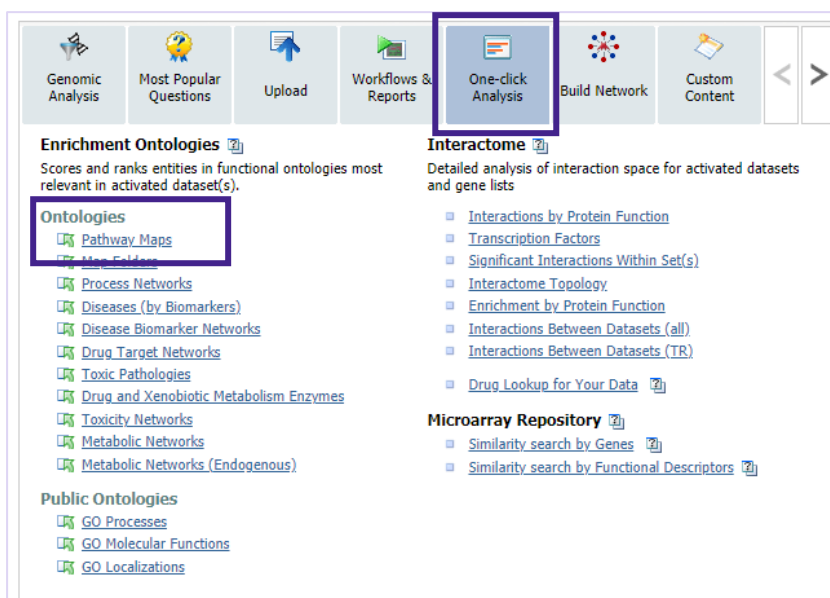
Genomic Analysis | Most Popular Questions | Upload | Workflows & Reports | One-click Analysis | Build Network | Custom Content

Enrichment Ontologies
Scores and ranks entities in functional ontologies most relevant in activated dataset(s).

Ontologies
Pathway Maps
Map Folders
Process Networks
Diseases (by Biomarkers)
Disease Biomarker Networks
Drug Target Networks
Toxic Pathologies
Drug and Xenobiotic Metabolism Enzymes
Toxicity Networks
Metabolic Networks
Metabolic Networks (Endogenous)

Public Ontologies
GO Processes
GO Molecular Functions
GO Localizations

Interactome
Detailed analysis of interaction space for activated datasets and gene lists

Interactions by Protein Function
Transcription Factors
Significant Interactions Within Set(s)
Interactome Topology
Enrichment by Protein Function
Interactions Between Datasets (all)
Interactions Between Datasets (TR)
Drug Lookup for Your Data

Microarray Repository
Similarity search by Genes
Similarity search by Functional Descriptors